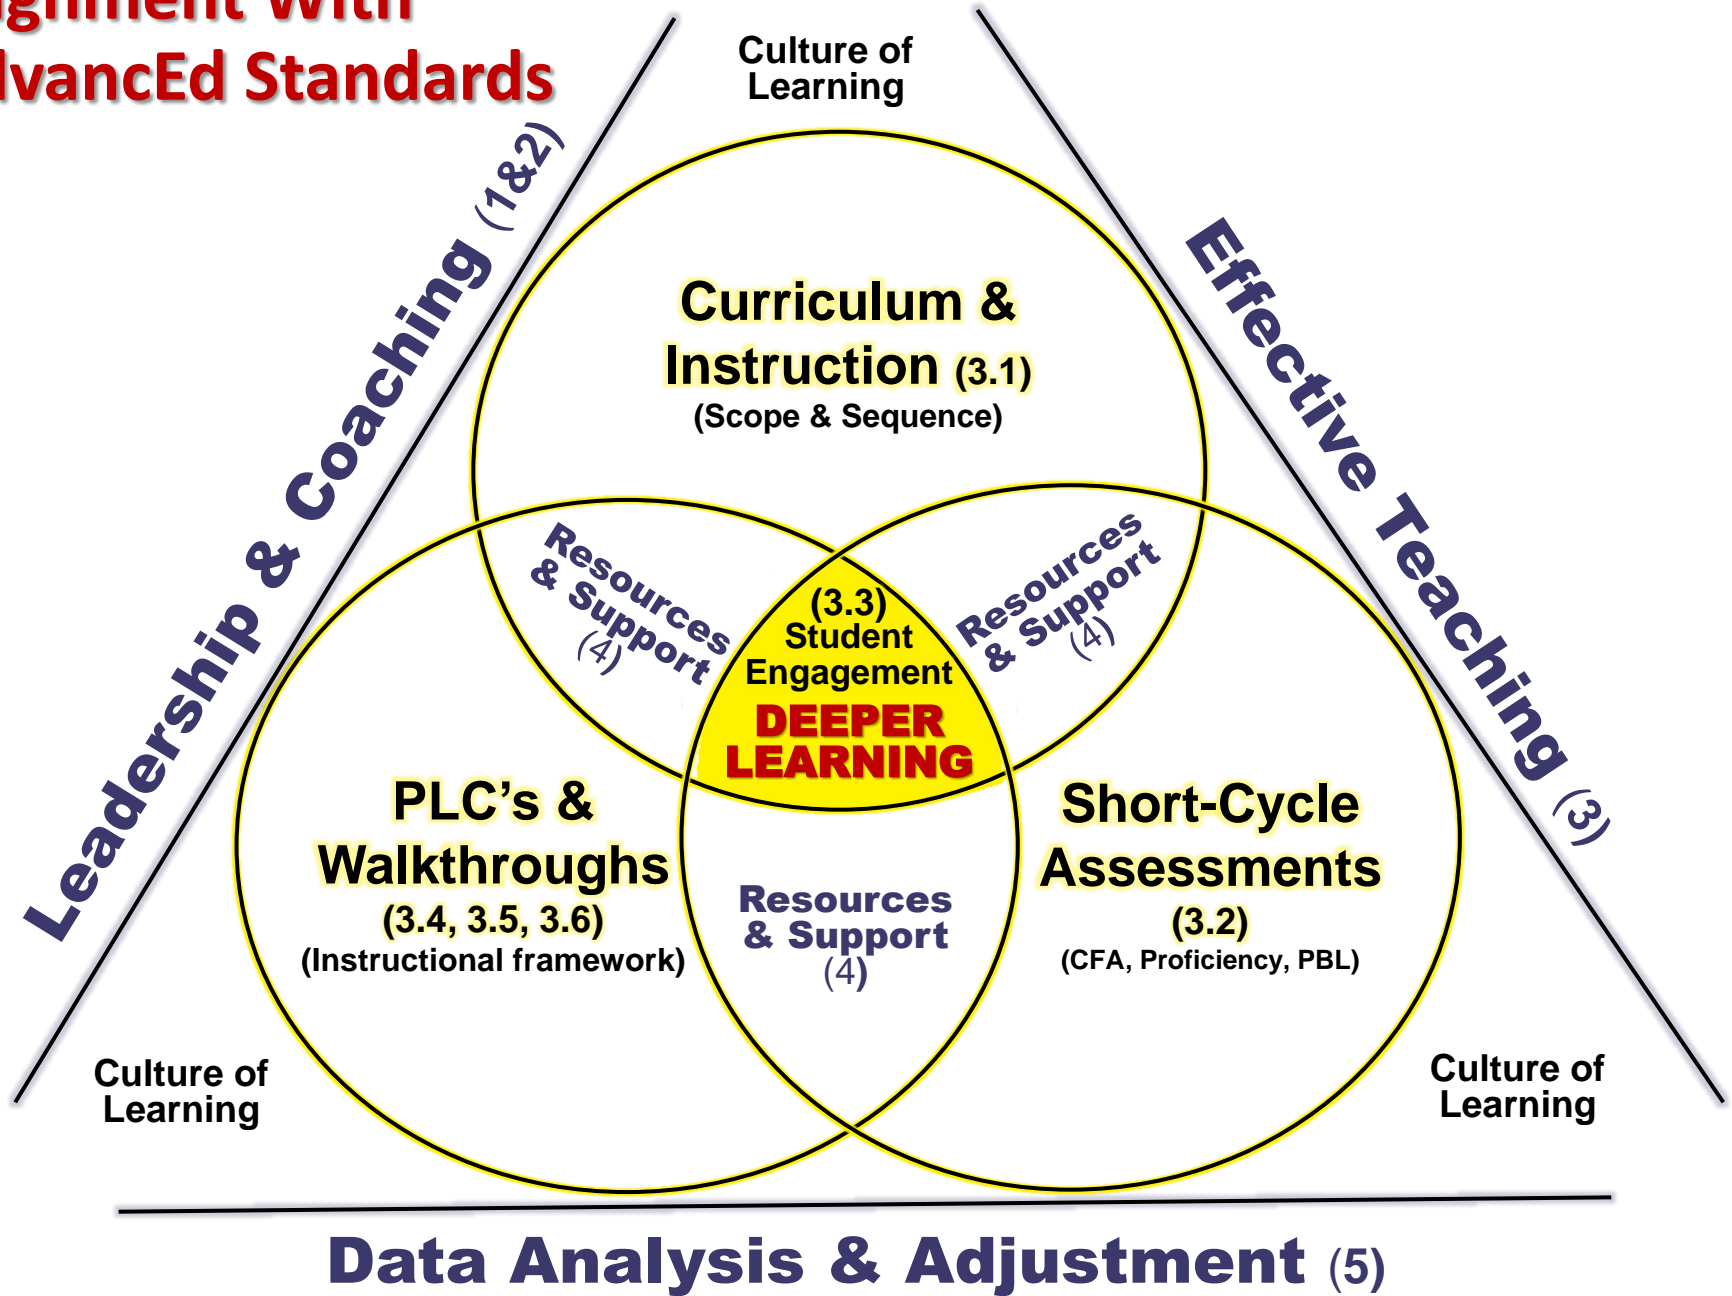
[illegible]gnment with
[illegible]lvancEd Standards

Culture of Learning

Leadership & Coaching (1&2)

Effective Teaching (3)

Curriculum & Instruction (3.1)
(Scope & Sequence)

Resources & Support (4)

Resources & Support (4)

(3.3) Student Engagement
DEEPER LEARNING

PLC's & Walkthroughs
(3.4, 3.5, 3.6)
(Instructional framework)

Resources & Support (4)

Short-Cycle Assessments
(3.2)
(CFA, Proficiency, PBL)

Culture of Learning

Culture of Learning

Data Analysis & Adjustment (5)